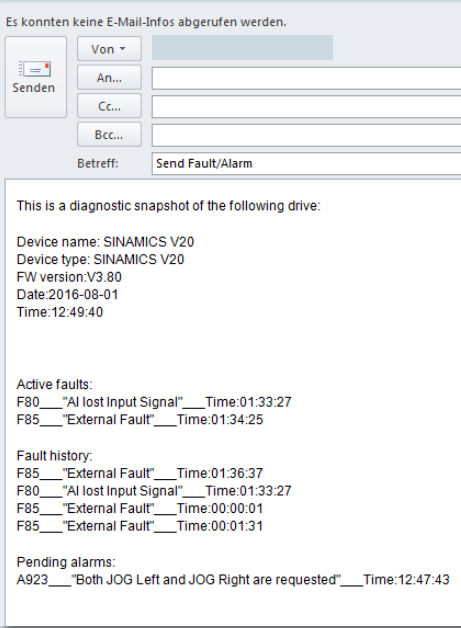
Es konnten keine E-Mail-Infos abgerufen werden.

Senden

Von ▾

An...

Cc...

Bcc...

Betreff: Send Fault/Alarm

This is a diagnostic snapshot of the following drive:

Device name: SINAMICS V20
Device type: SINAMICS V20
FW version:V3.80
Date:2016-08-01
Time:12:49:40

Active faults:
F80___"AI lost Input Signal"___Time:01:33:27
F85___"External Fault"___Time:01:34:25

Fault history:
F85___"External Fault"___Time:01:36:37
F80___"AI lost Input Signal"___Time:01:33:27
F85___"External Fault"___Time:00:00:01
F85___"External Fault"___Time:00:01:31

Pending alarms:
A923___"Both JOG Left and JOG Right are requested"___Time:12:47:43